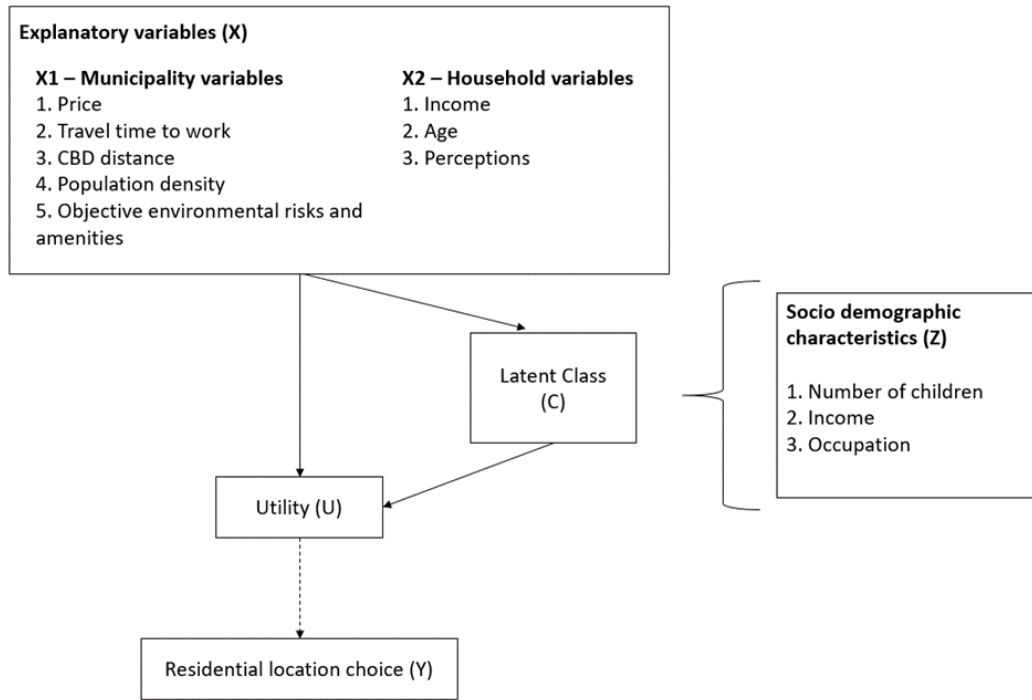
Explanatory variables (X)

X1 – Municipality variables
1. Price
2. Travel time to work
3. CBD distance
4. Population density
5. Objective environmental risks and amenities

X2 – Household variables
1. Income
2. Age
3. Perceptions

Latent Class (C)

Socio demographic characteristics (Z)

1. Number of children
2. Income
3. Occupation

Utility (U)

Residential location choice (Y)